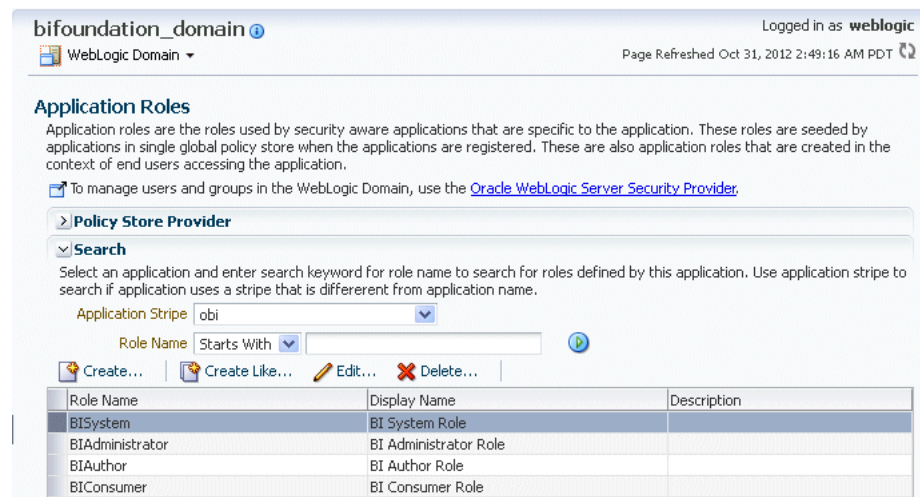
bifoundation_domain

WebLogic Domain

Logged in as **weblogic**

Page Refreshed Oct 31, 2012 2:49:16 AM PDT

Application Roles

Application roles are the roles used by security aware applications that are specific to the application. These roles are seeded by applications in single global policy store when the applications are registered. These are also application roles that are created in the context of end users accessing the application.

To manage users and groups in the WebLogic Domain, use the Oracle WebLogic Server Security Provider.

Policy Store Provider

Search

Select an application and enter search keyword for role name to search for roles defined by this application. Use application stripe to search if application uses a stripe that is differerent from application name.

Application Stripe obi

Role Name Starts With

Create... Create Like... Edit... Delete...

| Role Name | Display Name | Description |
|---|---|---|
| BISystem | BI System Role | |
| BIAdministrator | BI Administrator Role | |
| BIAuthor | BI Author Role | |
| BIConsumer | BI Consumer Role | |